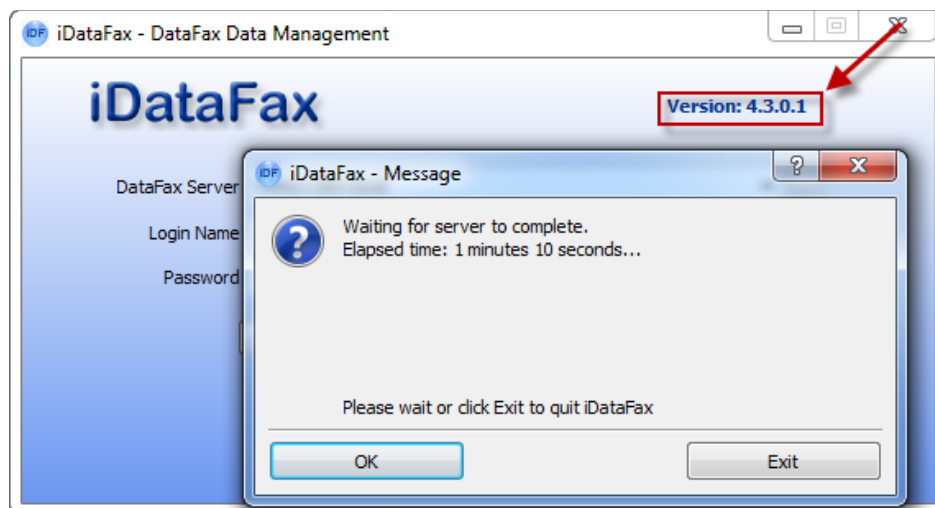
IDF iDataFax - DataFax Data Management

iDataFax

Version: 4.3.0.1

DataFax Server

Login Name

Password

IDF iDataFax - Message

?

Waiting for server to complete.
Elapsed time: 1 minutes 10 seconds...

Please wait or click Exit to quit iDataFax

OK

Exit